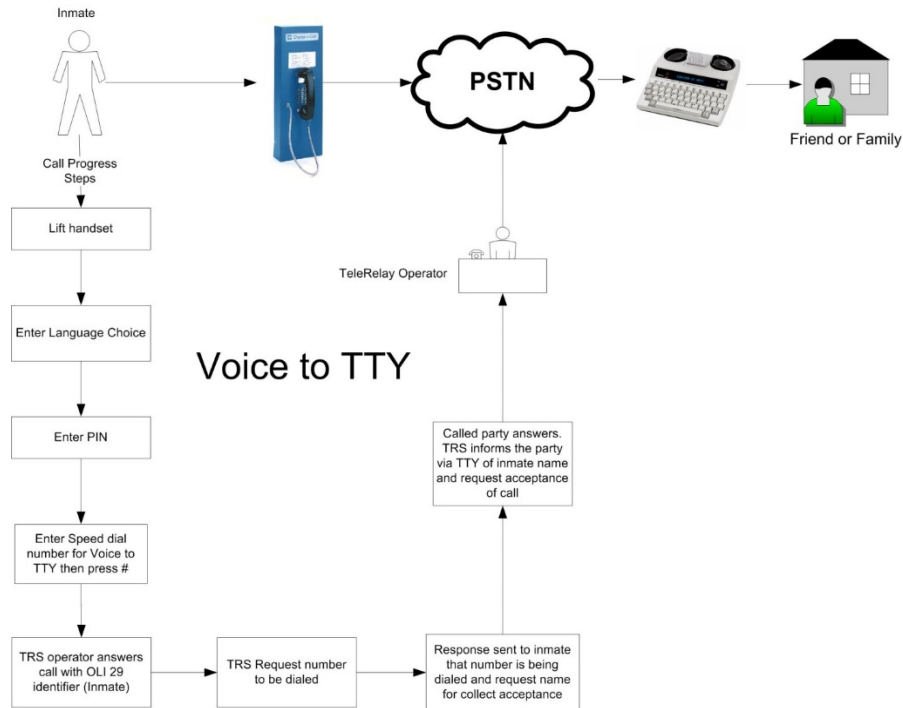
Inmate

PSTN

Friend or Family

Call Progress Steps

Lift handset

TeleRelay Operator

Enter Language Choice

Voice to TTY

Enter PIN

Called party answers. TRS informs the party via TTY of inmate name and request acceptance of call

Enter Speed dial number for Voice to TTY then press #

TRS operator answers call with OLI 29 identifier (Inmate)

TRS Request number to be dialed

Response sent to inmate that number is being dialed and request name for collect acceptance